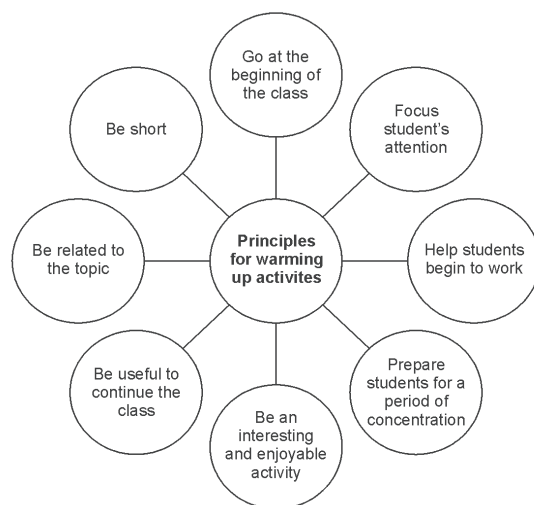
Go at the beginning of the class

Focus student's attention

Be short

Principles for warming up activites

Be related to the topic

Help students begin to work

Be useful to continue the class

Prepare students for a period of concentration

Be an interesting and enjoyable activity